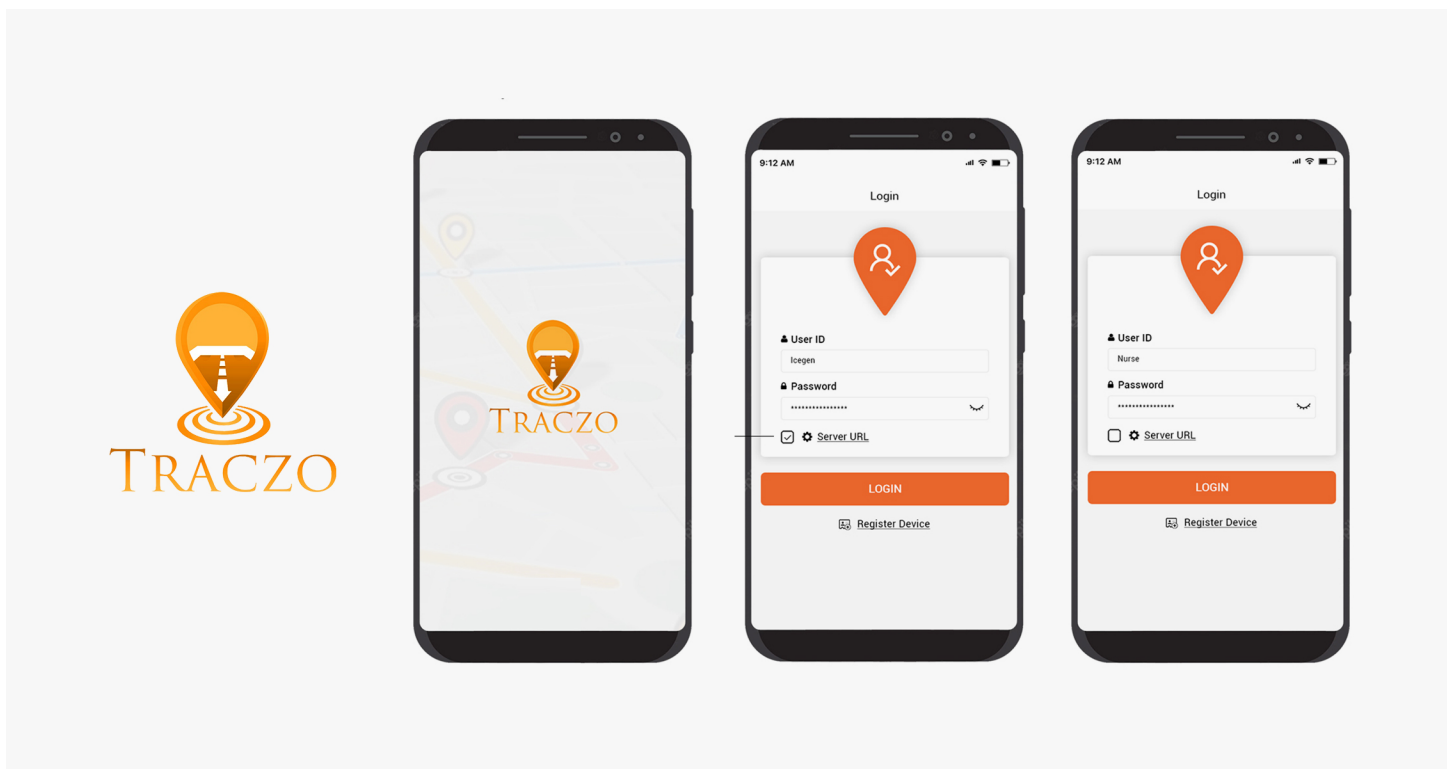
TRACZO

TRACZO

9:12 AM

Login

User ID

Icegen

Password

••••••••••••••••

Server URL

LOGIN

Register Device

9:12 AM

Login

User ID

Nurse

Password

••••••••••••••••

Server URL

LOGIN

Register Device